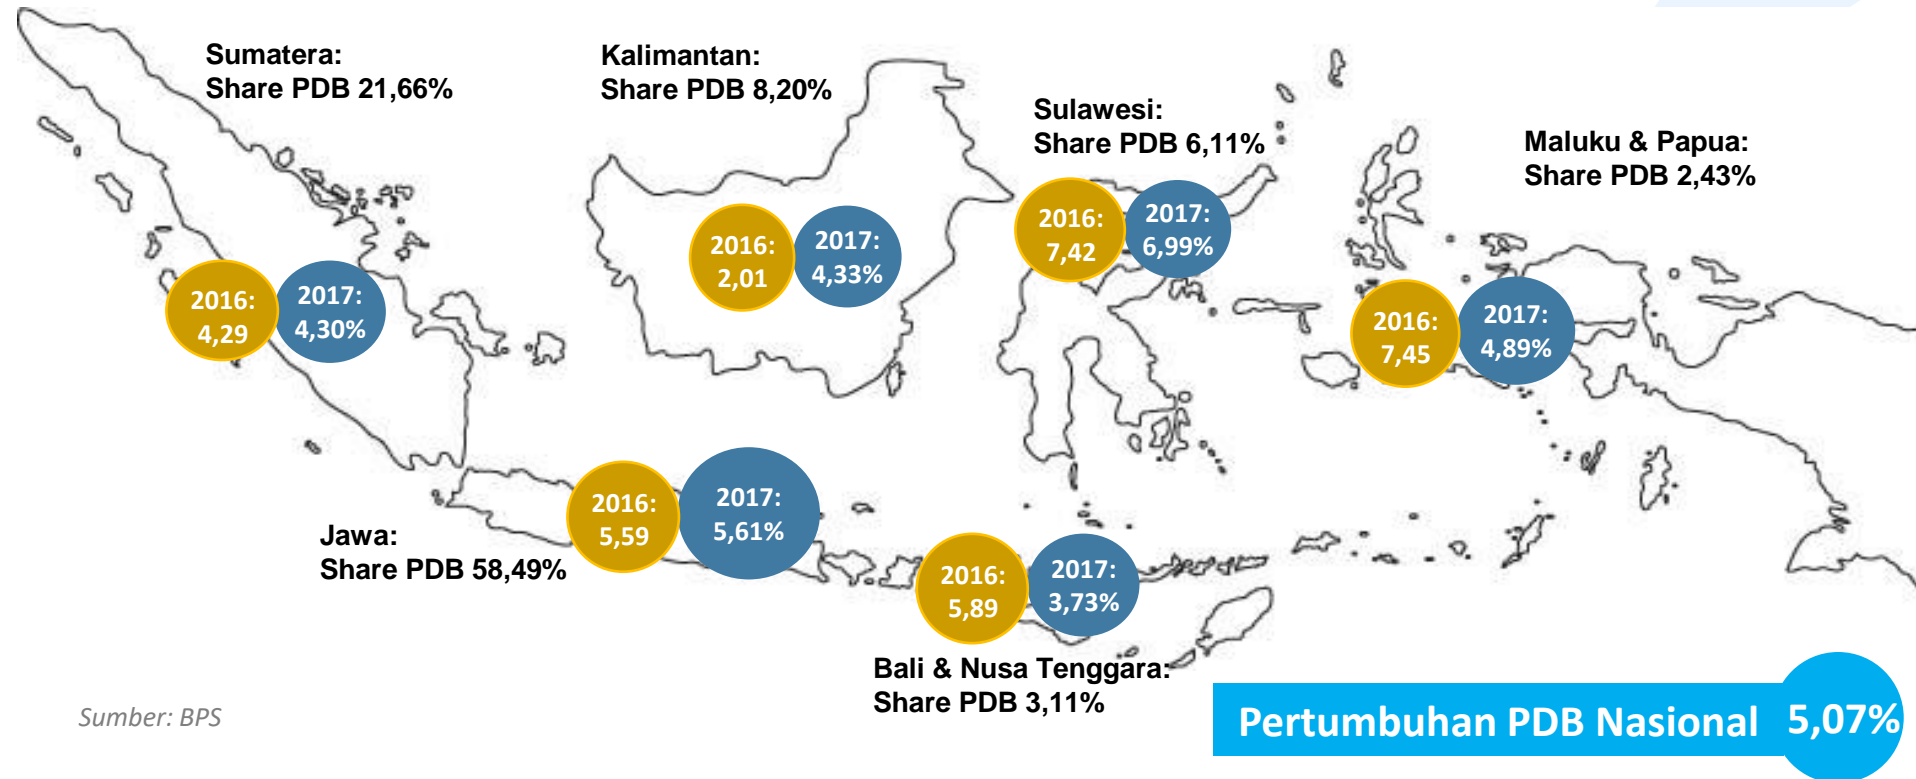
Sumatera:
Share PDB 21,66%

2016:
4,29

2017:
4,30%

Kalimantan:
Share PDB 8,20%

2016:
2,01

2017:
4,33%

Sulawesi:
Share PDB 6,11%

2016:
7,42

2017:
6,99%

Maluku & Papua:
Share PDB 2,43%

2016:
7,45

2017:
4,89%

Jawa:
Share PDB 58,49%

2016:
5,59

2017:
5,61%

2016:
5,89

2017:
3,73%

Bali & Nusa Tenggara:
Share PDB 3,11%

Sumber: BPS

Pertumbuhan PDB Nasional 5,07%